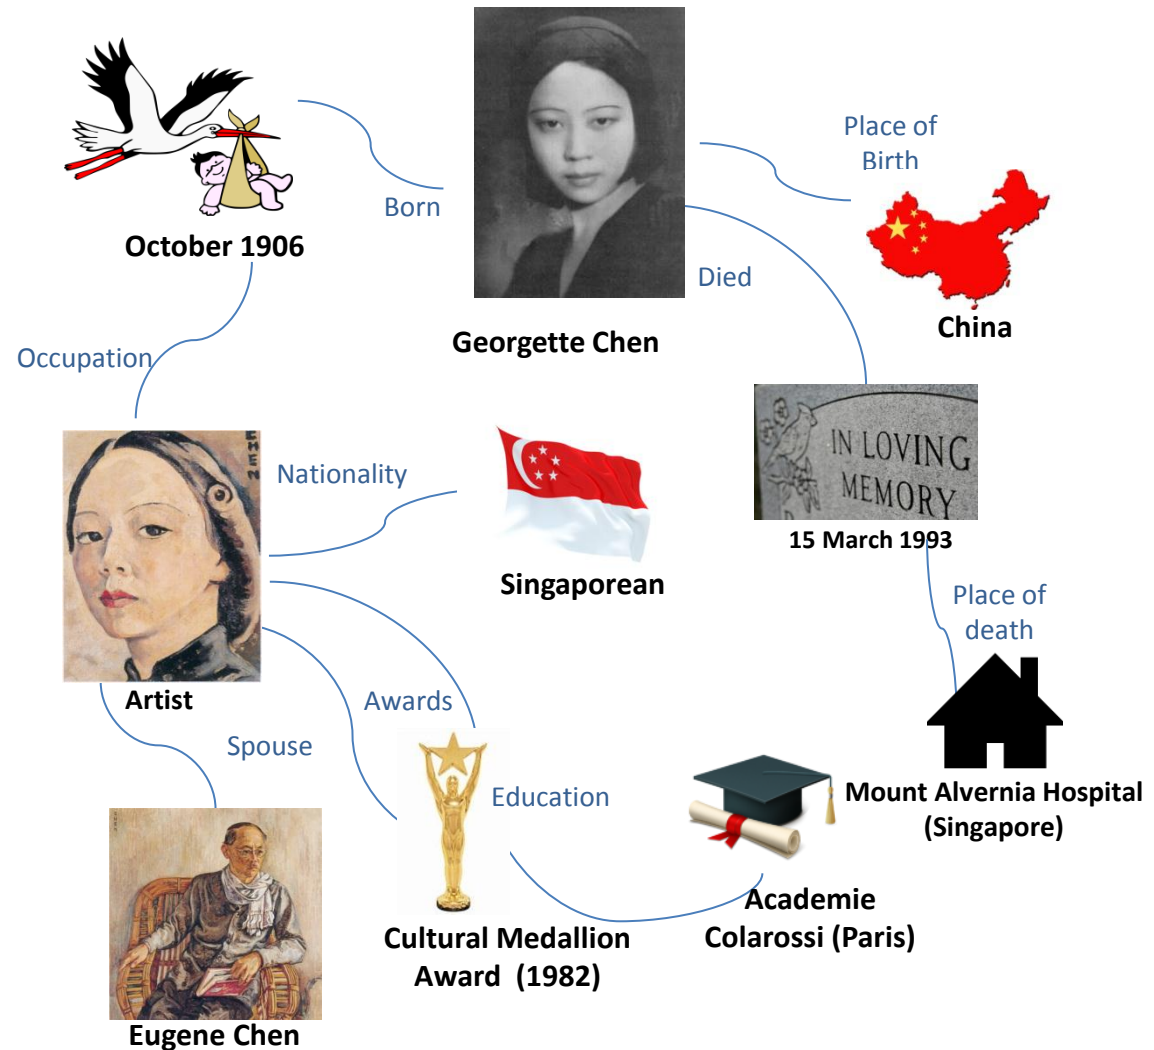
October 1906

Born

Georgette Chen

Place of Birth

China

Died

Occupation

IN LOVING MEMORY

15 March 1993

Nationality

Singaporean

Place of death

Artist

Awards

Spouse

Education

Mount Alvernia Hospital (Singapore)

Academie Colarossi (Paris)

Cultural Medallion Award (1982)

Eugene Chen